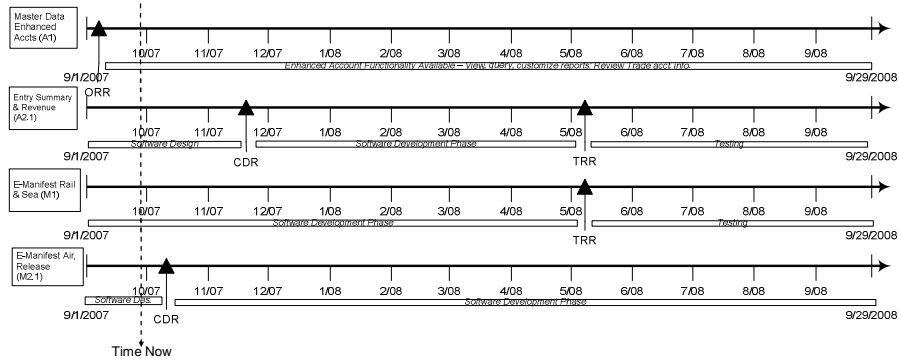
Master Data Enhanced Accts (A1)

10/07 11/07 12/07 1/08 2/08 3/08 4/08 5/08 6/08 7/08 8/08 9/08

9/1/2007

Enhanced Account Functionality Available – View, query, customize reports; Review Trade acct. info.

9/29/2008

ORR

Entry Summary & Revenue (A2.1)

10/07 11/07 12/07 1/08 2/08 3/08 4/08 5/08 6/08 7/08 8/08 9/08

9/1/2007

Software Design

Software Development Phase

Testing

9/29/2008

CDR

TRR

E-Manifest Rail & Sea (M1)

10/07 11/07 12/07 1/08 2/08 3/08 4/08 5/08 6/08 7/08 8/08 9/08

9/1/2007

Software Development Phase

Testing

9/29/2008

TRR

E-Manifest Air, Release (M2.1)

10/07 11/07 12/07 1/08 2/08 3/08 4/08 5/08 6/08 7/08 8/08 9/08

9/1/2007

Software Des.

Software Development Phase

9/29/2008

CDR

Time Now